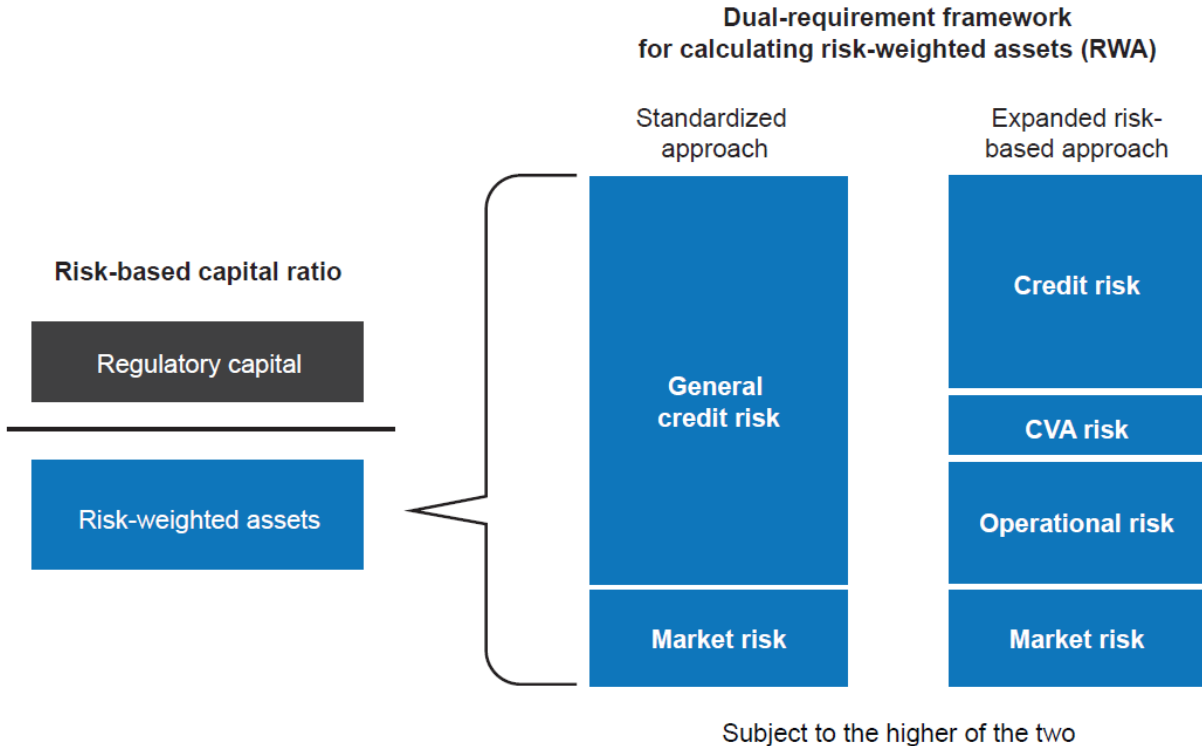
Dual-requirement framework for calculating risk-weighted assets (RWA)

Risk-based capital ratio

Regulatory capital

Risk-weighted assets

Standardized approach

General credit risk

Market risk

Expanded risk-based approach

Credit risk

CVA risk

Operational risk

Market risk

Subject to the higher of the two